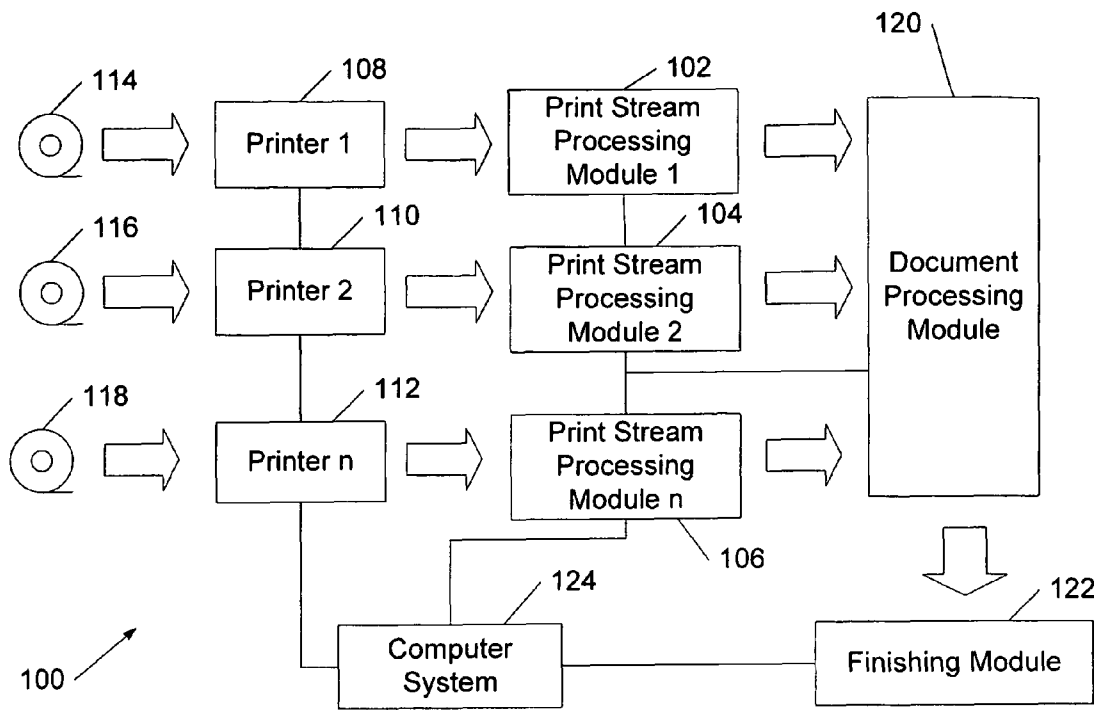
120

114

108

102

Printer 1

Print Stream Processing Module 1

116

110

104

Printer 2

Print Stream Processing Module 2

Document Processing Module

118

112

Printer n

Print Stream Processing Module n

106

124

122

100

Computer System

Finishing Module